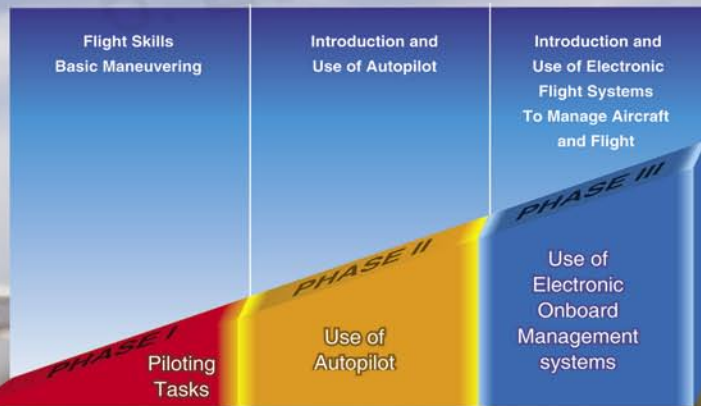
Flight Skills
Basic Maneuvering

Introduction and
Use of Autopilot

Introduction and
Use of Electronic
Flight Systems
To Manage Aircraft
and Flight

PHASE I

Piloting
Tasks

PHASE II

Use of
Autopilot

PHASE III

Use of
Electronic
Onboard
Management
systems